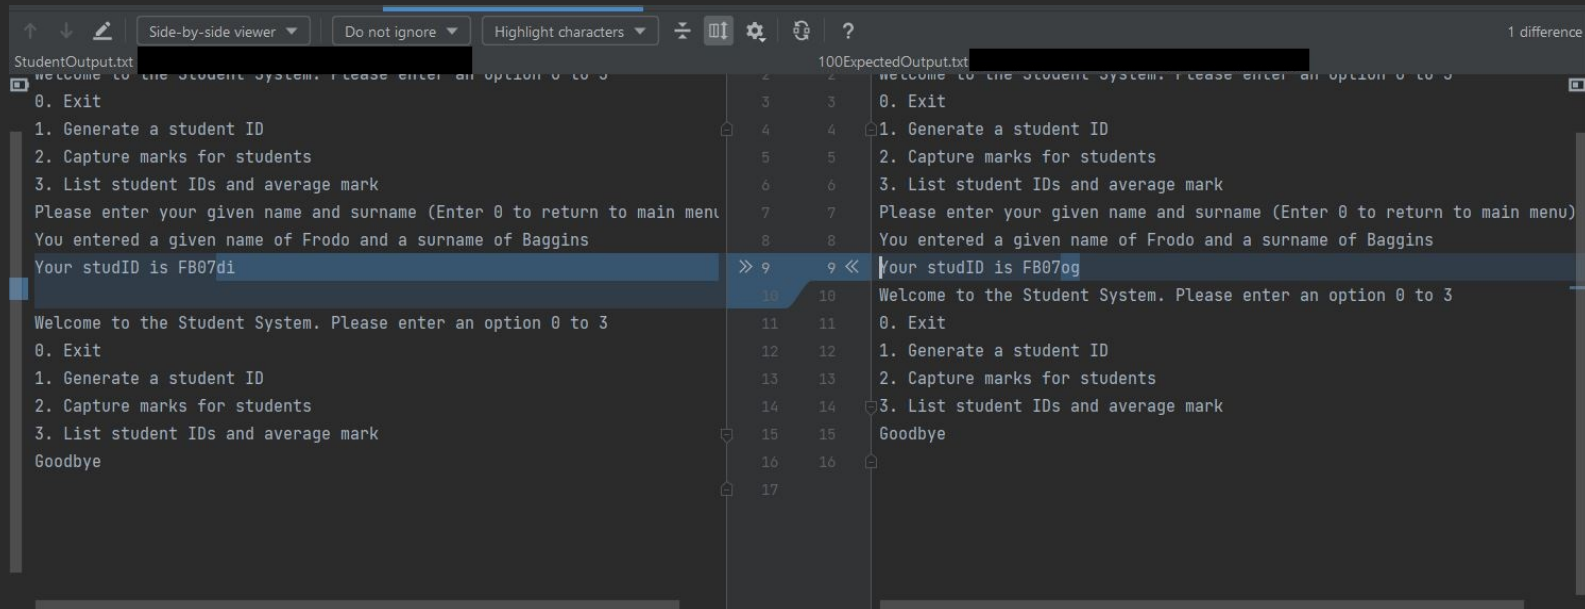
Side-by-side viewer ▾ | Do not ignore ▾ | Highlight characters ▾ | ? | 1 difference

StudentOutput.txt

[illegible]
0. Exit
1. Generate a student ID
2. Capture marks for students
3. List student IDs and average mark
Please enter your given name and surname (Enter 0 to return to main menu
You entered a given name of Frodo and a surname of Baggins
Your studID is FB07di

Welcome to the Student System. Please enter an option 0 to 3
0. Exit
1. Generate a student ID
2. Capture marks for students
3. List student IDs and average mark
Goodbye

2 3 4 5 6 7 8 9 10 11 12 13 14 15 16 17

2 3 4 5 6 7 8 9 10 11 12 13 14 15 16

100ExpectedOutput.txt

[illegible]
0. Exit
1. Generate a student ID
2. Capture marks for students
3. List student IDs and average mark
Please enter your given name and surname (Enter 0 to return to main menu)
You entered a given name of Frodo and a surname of Baggins
Your studID is FB07og
Welcome to the Student System. Please enter an option 0 to 3
0. Exit
1. Generate a student ID
2. Capture marks for students
3. List student IDs and average mark
Goodbye